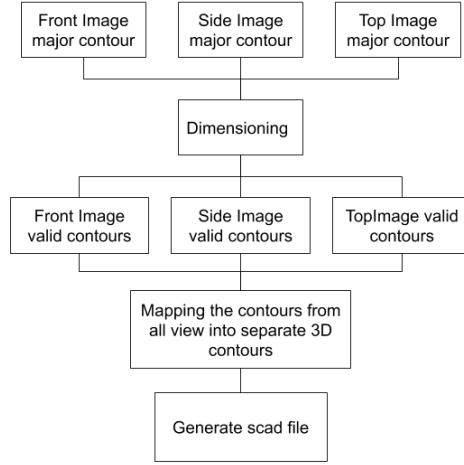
Front Image major contour

Side Image major contour

Top Image major contour

Dimensioning

Front Image valid contours

Side Image valid contours

TopImage valid contours

Mapping the contours from all view into separate 3D contours

Generate scad file